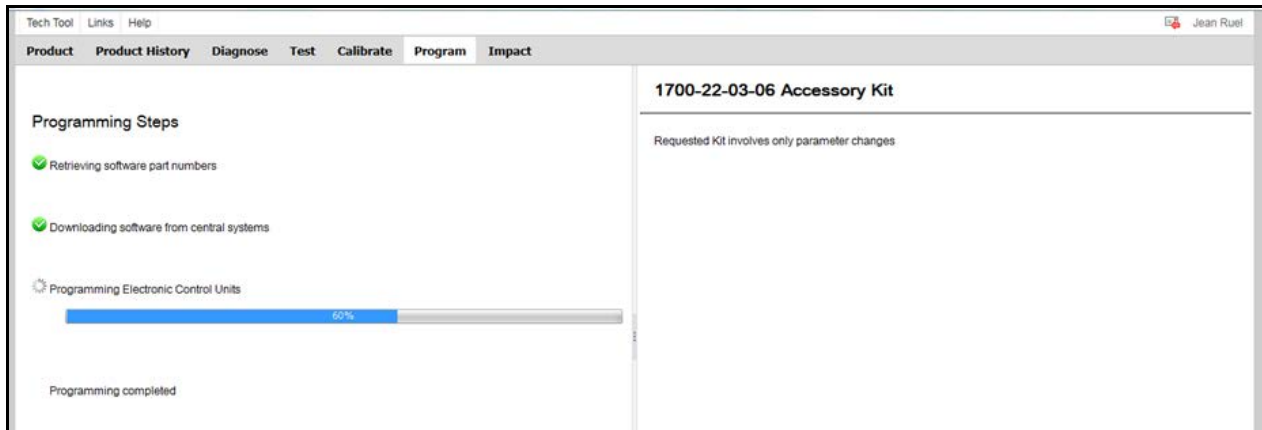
Tech Tool Links Help

Jean Ruel

Product Product History Diagnose Test Calibrate Program Impact

Programming Steps

Retrieving software part numbers

Downloading software from central systems

Programming Electronic Control Units

60%

Programming completed

1700-22-03-06 Accessory Kit

Requested Kit involves only parameter changes